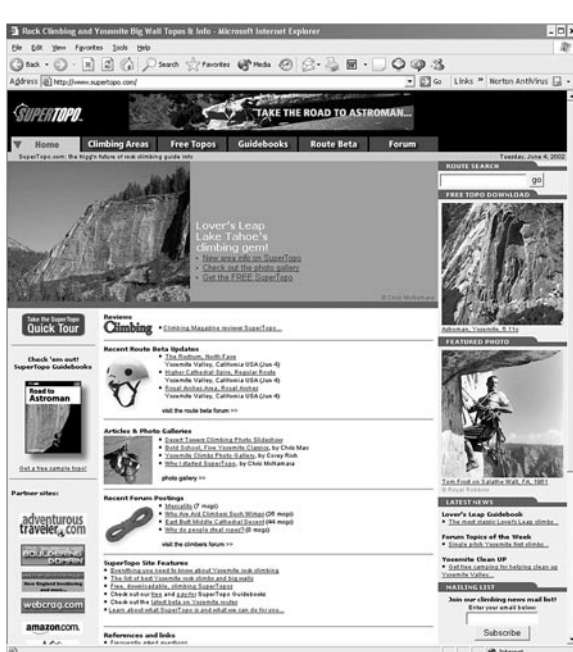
Rock Climbing and Yosemite Big Wall Topos & Info - Microsoft Internet Explorer

File Edit View Favorites Tools Help

Back Search Favorites Media

Address http://www.supertopo.com/ Go Links Norton AntiVirus

SUPERTOPO

TAKE THE ROAD TO ASTROMAN...

Home Climbing Areas Free Topos Guidebooks Route Beta Forum

SuperTopo.com: the friggin future of rock climbing guide info Tuesday, June 4, 2002

Lover's Leap Lake Tahoe's climbing gem!
• New area info on SuperTopo
• Check out the photo gallery
• Get the FREE SuperTopo

© Chris McNamara

ROUTE SEARCH

go

FREE TOPO DOWNLOAD

Astroman, Yosemite, 5.11c

FEATURED PHOTO

Tom Frost on Salathe Wall, FA, 1961
© Royal Robbins

LATEST NEWS

Lover's Leap Guidebook
• The most classic Lover's Leap climbs...

Forum Topics of the Week
• Single pitch Yosemite trad climbs...

Yosemite Clean UP
• Get free camping for helping clean up Yosemite Valley...

MAILING LIST

Join our climbing news mail list!
Enter your email below:

Subscribe

Take the SuperTopo Quick Tour

Check 'em out! SuperTopo Guidebooks

Road to Astroman

Get a free sample topo!

Partner sites:

adventurous traveler.com

BOULDERING DOMAIN

webcrag.com

amazon.com

Reviews
Climbing • Climbing Magazine reviews SuperTopo...

Recent Route Beta Updates
• The Rostrum, North Face
Yosemite Valley, California USA (Jun 4)
• Higher Cathedral Spire, Regular Route
Yosemite Valley, California USA (Jun 4)
• Royal Arches Area, Royal Arches
Yosemite Valley, California USA (Jun 4)

visit the route beta forum >>

Articles & Photo Galleries
• Desert Towers Climbing Photo Slideshow
• Bold School, Five Yosemite Classics, by Chris Mac
• Yosemite Climbs Photo Gallery, by Corey Rich
• Why I started SuperTopo, by Chris McNamara

photo gallery >>

Recent Forum Postings
• Mescalito (7 msgs)
• Who Are And Climbers Such Wimps (25 msgs)
• East Butt Middle Cathedral Decent (44 msgs)
• Why do people steal maps? (8 msgs)

visit the climbers forum >>

SuperTopo Site Features
• Everything you need to know about Yosemite rock climbing
• The list of best Yosemite rock climbs and big walls
• Free, downloadable, climbing SuperTopos
• Check out our free and pay for SuperTopo Guidebooks
• Check out the latest beta on Yosemite routes
• Learn about what SuperTopo is and what we can do for you...

References and links
• Frequently asked questions

Internet